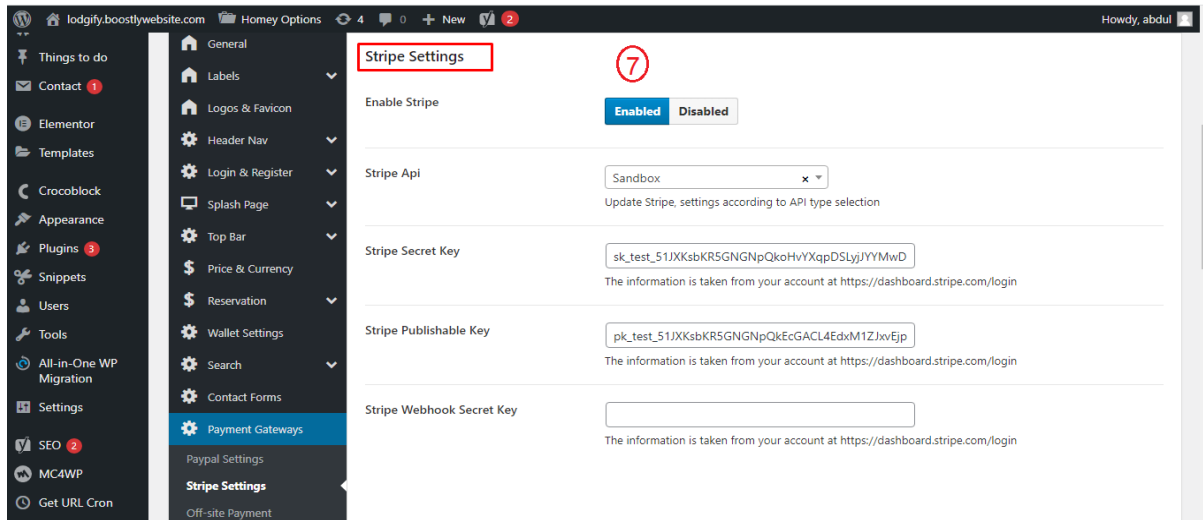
lodgify.boostlywebsite.com Homey Options 4 0 New 2 Howdy, abdul

Things to do
Contact 1
Elementor
Templates
Crocoblock
Appearance
Plugins 3
Snippets
Users
Tools
All-in-One WP Migration
Settings
SEO 2
MC4WP
Get URL Cron

General
Labels
Logos & Favicon
Header Nav
Login & Register
Splash Page
Top Bar
Price & Currency
Reservation
Wallet Settings
Search
Contact Forms
Payment Gateways
Paypal Settings
Stripe Settings
Off-site Payment

Stripe Settings

7

Enable Stripe
Enabled Disabled

Stripe Api
Sandbox ×
Update Stripe, settings according to API type selection

Stripe Secret Key
sk_test_51JXKsbKR5GNGNpQkoHvYXqpDSLyjJYYMwD
The information is taken from your account at https://dashboard.stripe.com/login

Stripe Publishable Key
pk_test_51JXKsbKR5GNGNpQkEcGACL4EdxM1ZJxvEjp
The information is taken from your account at https://dashboard.stripe.com/login

Stripe Webhook Secret Key
The information is taken from your account at https://dashboard.stripe.com/login